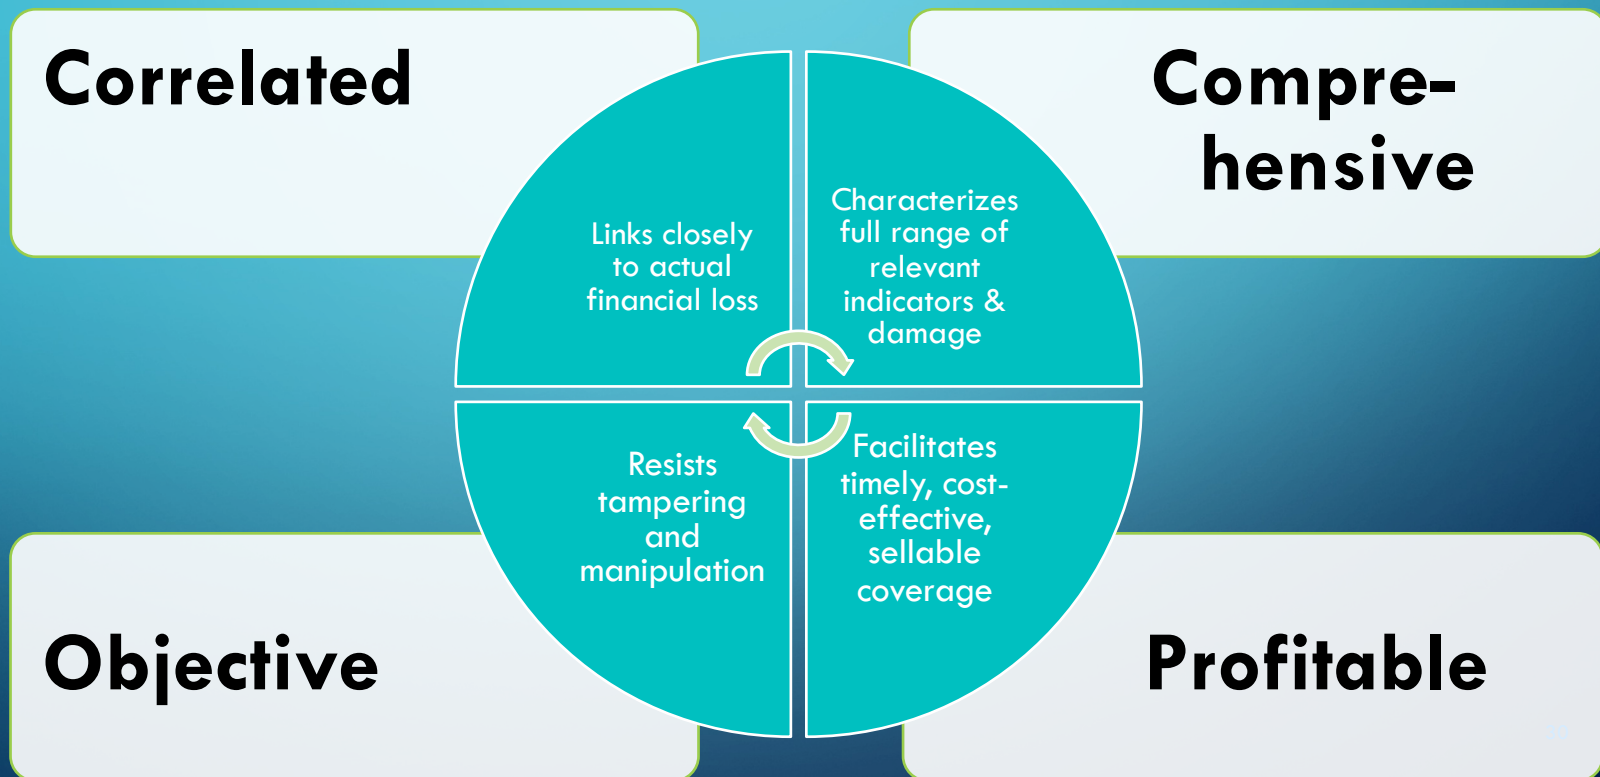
Correlated

Links closely to actual financial loss

Compre-hensive

Characterizes full range of relevant indicators & damage

Resists tampering and manipulation

Facilitates timely, cost-effective, sellable coverage

Objective

Profitable